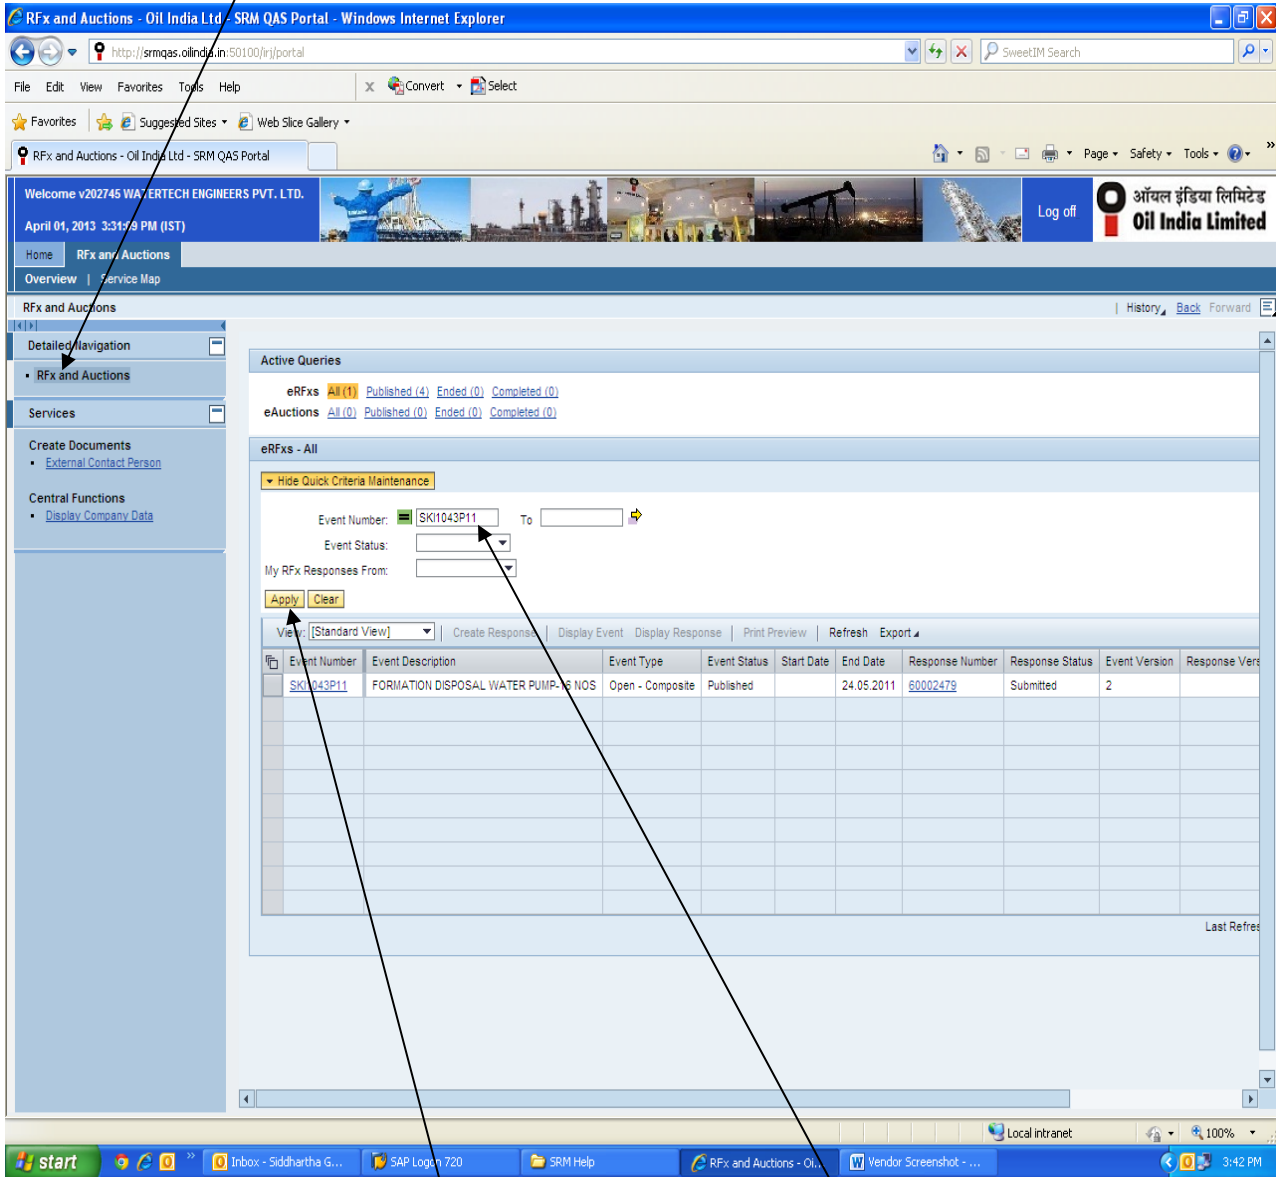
RFx and Auctions - Oil India Ltd - SRM QAS Portal - Windows Internet Explorer

http://srmqas.oilindia.in:50100/irj/portal

SweetIM Search

File Edit View Favorites Tools Help

Convert Select

Favorites Suggested Sites Web Slice Gallery

RFx and Auctions - Oil India Ltd - SRM QAS Portal

Page Safety Tools

Welcome v202745 WATERTECH ENGINEERS PVT. LTD.

April 01, 2013 3:31:59 PM (IST)

Log off

ऑयल इंडिया लिमिटेड
Oil India Limited

Home RFx and Auctions

Overview | Service Map

RFx and Auctions

History Back Forward

Detailed Navigation

• RFx and Auctions

Services

Create Documents
• External Contact Person

Central Functions
• Display Company Data

Active Queries

eRFxs All (1) Published (4) Ended (0) Completed (0)
eAuctions All (0) Published (0) Ended (0) Completed (0)

eRFxs - All

Hide Quick Criteria Maintenance

Event Number: SKI1043P11 To

Event Status:

My RFx Responses From:

Apply Clear

View: [Standard View] Create Response Display Event Display Response Print Preview Refresh Export

| Event Number | Event Description | Event Type | Event Status | Start Date | End Date | Response Number | Response Status | Event Version | Response Vers |
|---|---|---|---|---|---|---|---|---|---|
| SKI1043P11 | FORMATION DISPOSAL WATER PUMP-06 NOS | Open - Composite | Published | | 24.05.2011 | 60002479 | Submitted | 2 | |

Last Refres

Local intranet 100%

start Inbox - Siddhartha G... SAP Logon 720 SRM Help RFx and Auctions - Oi... Vendor Screenshot - ... 3:42 PM